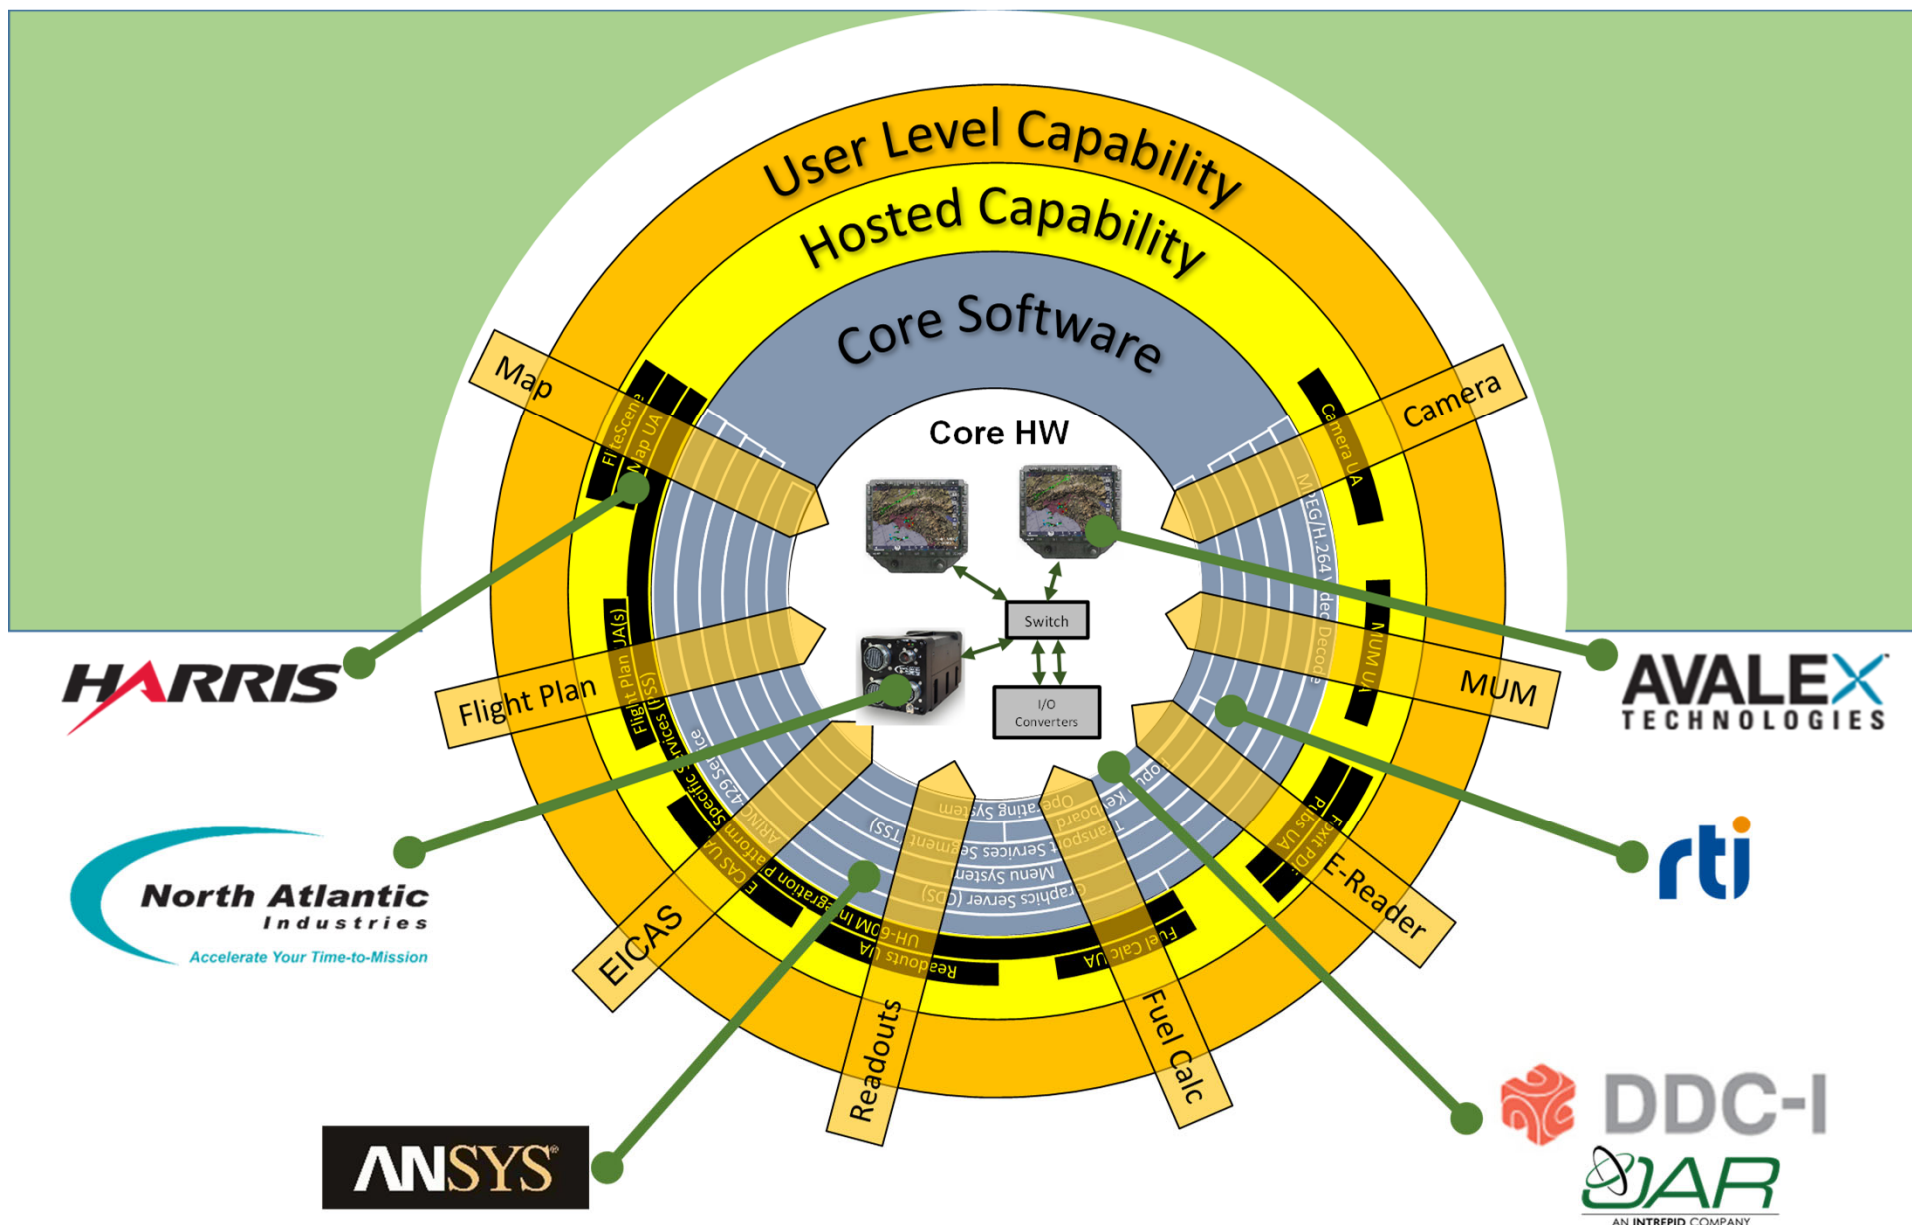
User Level Capability
Hosted Capability
Core Software
Core HW
Switch
I/O Converters
Map
Camera
Flight Plan
MUM
EICAS
Readouts
Fuel Calc
E-Reader
FliteScene
Map UA
Camera UA
MPEG/H.264 Video Decode
MUM UA
Flight Plan UA(s)
Flight Services (FSS)
ARINC 429 Service
Specific Services
Platform Integration
EICAS UA
UH-60M Integration
Readouts UA
Fuel Calc UA
Fuel
PDF Pubs UA
Exit
Operating System
Transport
Keyboard
Segment Services (TSS)
Menu System
Graphics Server (GS)
HARRIS
AVALEX TECHNOLOGIES
North Atlantic Industries
Accelerate Your Time-to-Mission
rti
ANSYS
DDC-I
JAR
AN INTREPID COMPANY